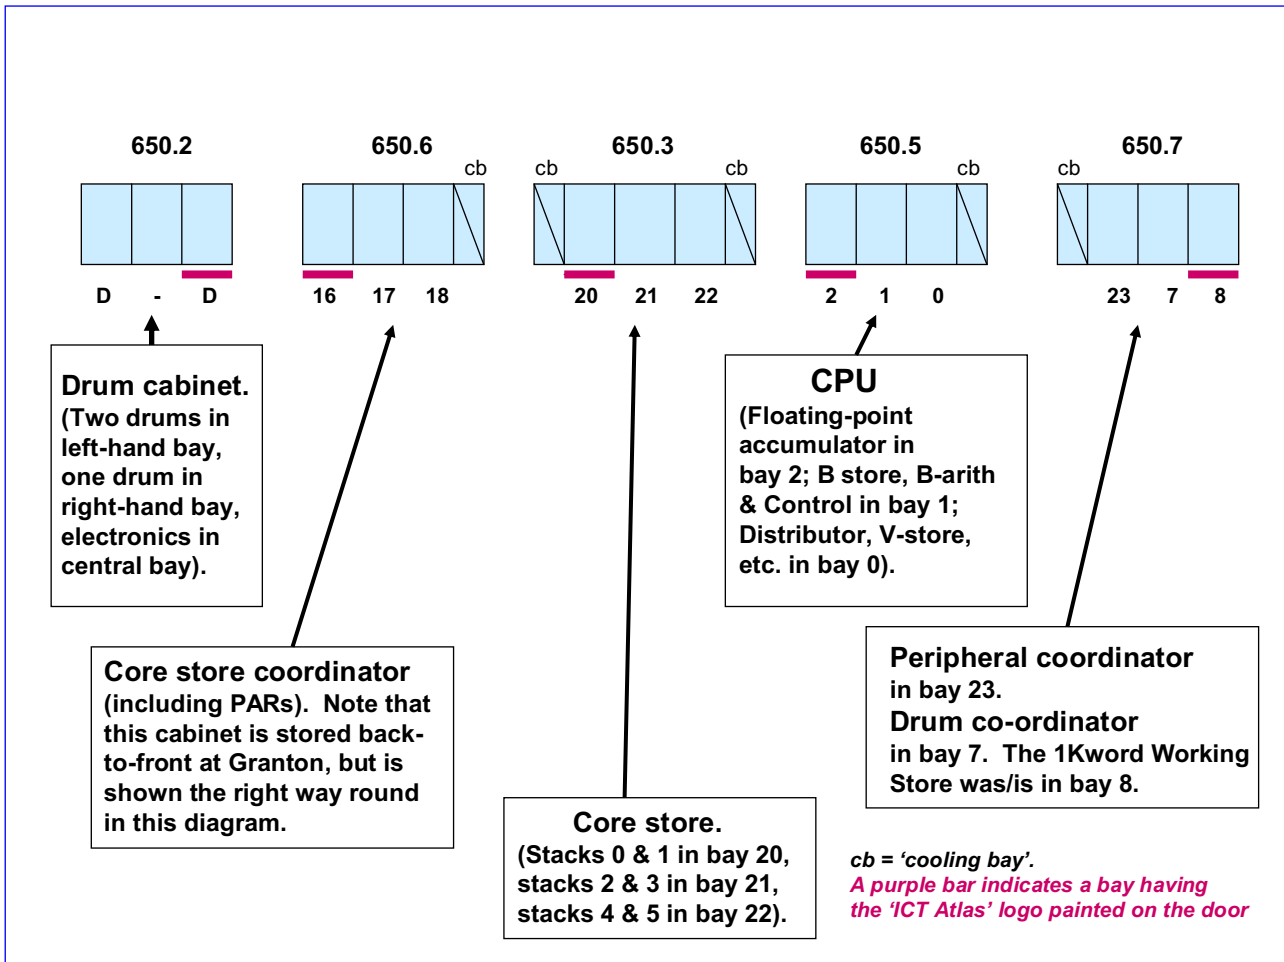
650.2

D - D

650.6

cb

16 17 18

cb

650.3

cb

20 21 22

650.5

cb

2 1 0

cb

650.7

23 7 8

Drum cabinet. (Two drums in left-hand bay, one drum in right-hand bay, electronics in central bay).

CPU
(Floating-point accumulator in bay 2; B store, B-arith & Control in bay 1; Distributor, V-store, etc. in bay 0).

Core store coordinator (including PARs). Note that this cabinet is stored back-to-front at Granton, but is shown the right way round in this diagram.

Peripheral coordinator in bay 23.
Drum co-ordinator in bay 7. The 1Kword Working Store was/is in bay 8.

Core store.
(Stacks 0 & 1 in bay 20, stacks 2 & 3 in bay 21, stacks 4 & 5 in bay 22).

cb = 'cooling bay'.
A purple bar indicates a bay having the 'ICT Atlas' logo painted on the door